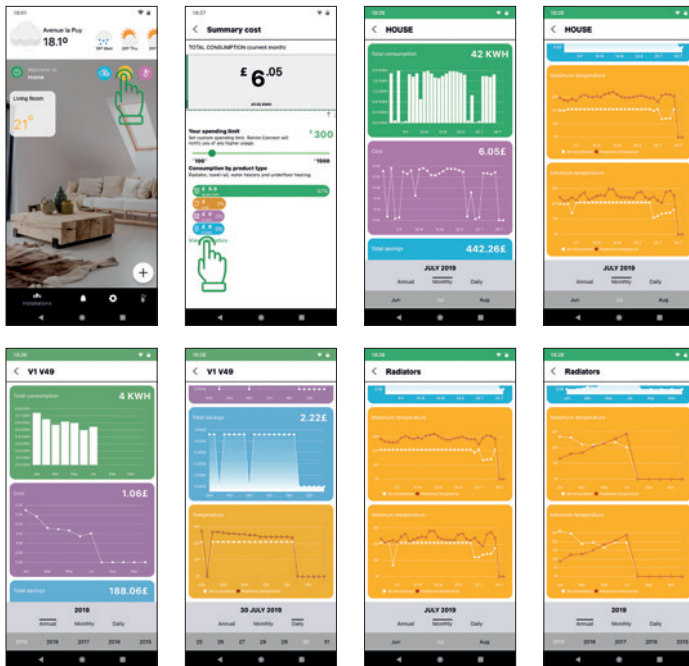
18:01

Avenue le Puy
18.1°

Welcome to
Home

Living Room
21°

Installations

18:27

Summary cost

TOTAL CONSUMPTION (current month)

£ 6.05

Your spending limit
Set custom spending limit. Atlantic Connect will notify you of any higher usage.

£300

£100

£1000

Consumption by product type
Radiator, towel rail, water heaters and underfloor heating.

View details

18:28

HOUSE

Total consumption
42 KWH

Cost
6.05£

Total savings
442.26£

JULY 2019

Annual
Monthly
Daily

Jun
Jul
Aug

18:28

HOUSE

Maximum temperature

Minimum temperature

JULY 2019

Annual
Monthly
Daily

Jun
Jul
Aug

18:28

V1 V49

Total consumption
4 KWH

Cost
1.06£

Total savings
188.06£

2019

Annual
Monthly
Daily

2016
2017
2018
2019

18:28

V1 V49

Total savings
2.22£

Temperature

30 JULY 2019

Annual
Monthly
Daily

25
26
27
28
29
30
31

18:28

Radiators

Maximum temperature

Minimum temperature

JULY 2019

Annual
Monthly
Daily

Jun
Jul
Aug

18:28

Radiators

Maximum temperature

Minimum temperature

2019

Annual
Monthly
Daily

2016
2017
2018
2019